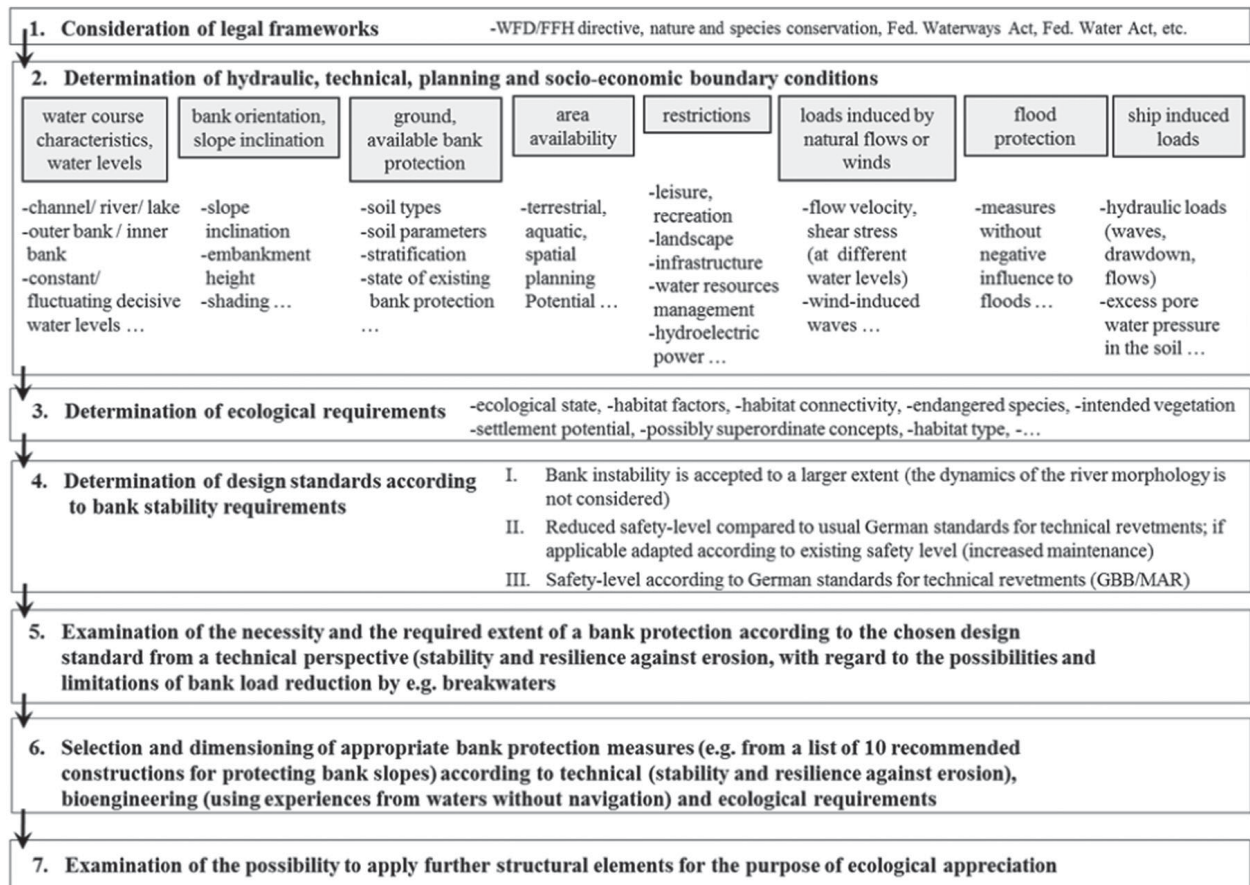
1. Consideration of legal frameworks -WFD/FFH directive, nature and species conservation, Fed. Waterways Act, Fed. Water Act, etc.

2. Determination of hydraulic, technical, planning and socio-economic boundary conditions

water course characteristics, water levels

-channel/ river/ lake
-outer bank / inner bank
-constant/ fluctuating decisive water levels …

bank orientation, slope inclination

-slope inclination
-embankment height
-shading …

ground, available bank protection

-soil types
-soil parameters
-stratification
-state of existing bank protection …

area availability

-terrestrial, aquatic, spatial planning Potential …

restrictions

-leisure, recreation
-landscape
-infrastructure
-water resources management
-hydroelectric power …

loads induced by natural flows or winds

-flow velocity, shear stress (at different water levels)
-wind-induced waves …

flood protection

-measures without negative influence to floods …

ship induced loads

-hydraulic loads (waves, drawdown, flows)
-excess pore water pressure in the soil …

3. Determination of ecological requirements -ecological state, -habitat factors, -habitat connectivity, -endangered species, -intended vegetation -settlement potential, -possibly superordinate concepts, -habitat type, -…

4. Determination of design standards according to bank stability requirements

I. Bank instability is accepted to a larger extent (the dynamics of the river morphology is not considered)

II. Reduced safety-level compared to usual German standards for technical revetments; if applicable adapted according to existing safety level (increased maintenance)

III. Safety-level according to German standards for technical revetments (GBB/MAR)

5. Examination of the necessity and the required extent of a bank protection according to the chosen design standard from a technical perspective (stability and resilience against erosion, with regard to the possibilities and limitations of bank load reduction by e.g. breakwaters

6. Selection and dimensioning of appropriate bank protection measures (e.g. from a list of 10 recommended constructions for protecting bank slopes) according to technical (stability and resilience against erosion), bioengineering (using experiences from waters without navigation) and ecological requirements

7. Examination of the possibility to apply further structural elements for the purpose of ecological appreciation